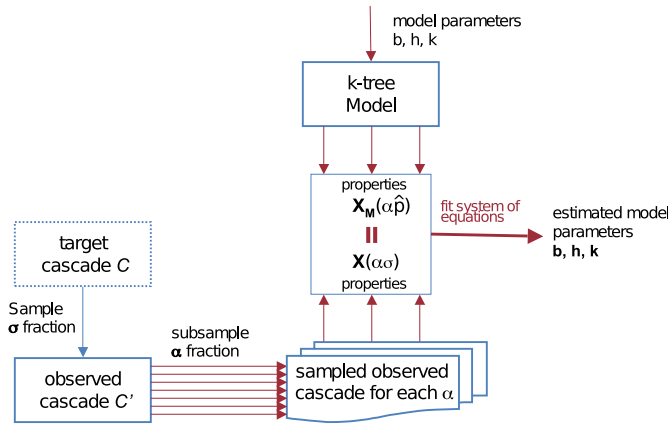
model parameters
b, h, k

k-tree
Model

properties
$\mathbf{X_M}(\alpha\hat{p})$
$=$
$\mathbf{X}(\alpha\sigma)$
properties

fit system of
equations

estimated model
parameters
**b**, **h**, **k**

target
cascade *C*

Sample
**σ** fraction

subsample
**α** fraction

observed
cascade *C'*

sampled observed
cascade for each α